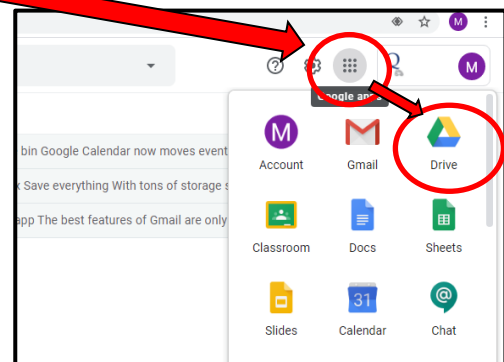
M

M

Google apps

bin Google Calendar now moves event

k Save everything With tons of storage s

app The best features of Gmail are only

M

Account

Gmail

Drive

Classroom

Docs

Sheets

Slides

31

Calendar

Chat